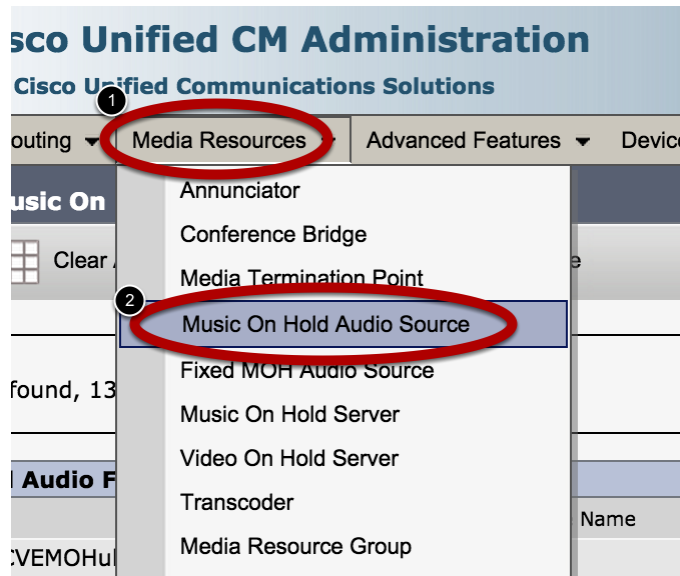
sco Unified CM Administration
Cisco Unified Communications Solutions

1

outing Media Resources Advanced Features Device

usic On

Clear

found, 13

l Audio F

CVEMOHul

Annunciator
Conference Bridge
Media Termination Point
2
Music On Hold Audio Source
Fixed MOH Audio Source
Music On Hold Server
Video On Hold Server
Transcoder
Media Resource Group

e

Name